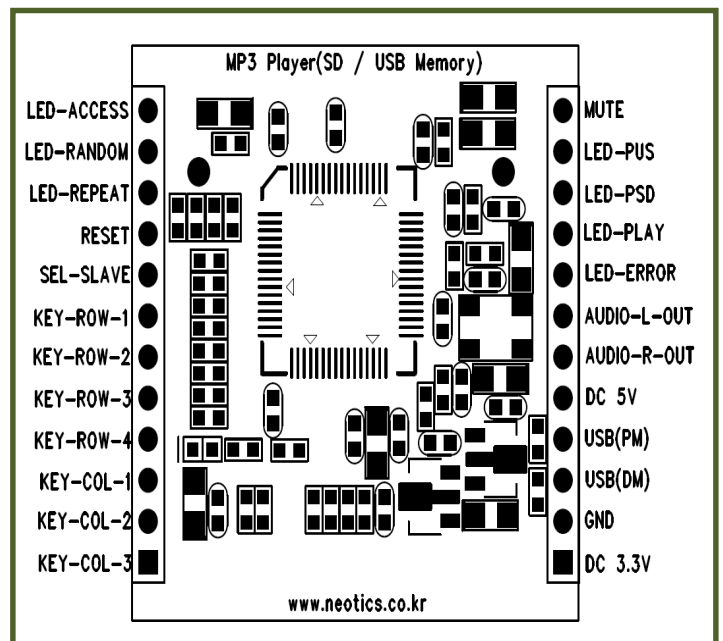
MP3 Player(SD / USB Memory)

LED-ACCESS
LED-RANDOM
LED-REPEAT
RESET
SEL-SLAVE
KEY-ROW-1
KEY-ROW-2
KEY-ROW-3
KEY-ROW-4
KEY-COL-1
KEY-COL-2
KEY-COL-3

MUTE
LED-PUS
LED-PSD
LED-PLAY
LED-ERROR
AUDIO-L-OUT
AUDIO-R-OUT
DC 5V
USB(PM)
USB(DM)
GND
DC 3.3V

www.neotics.co.kr